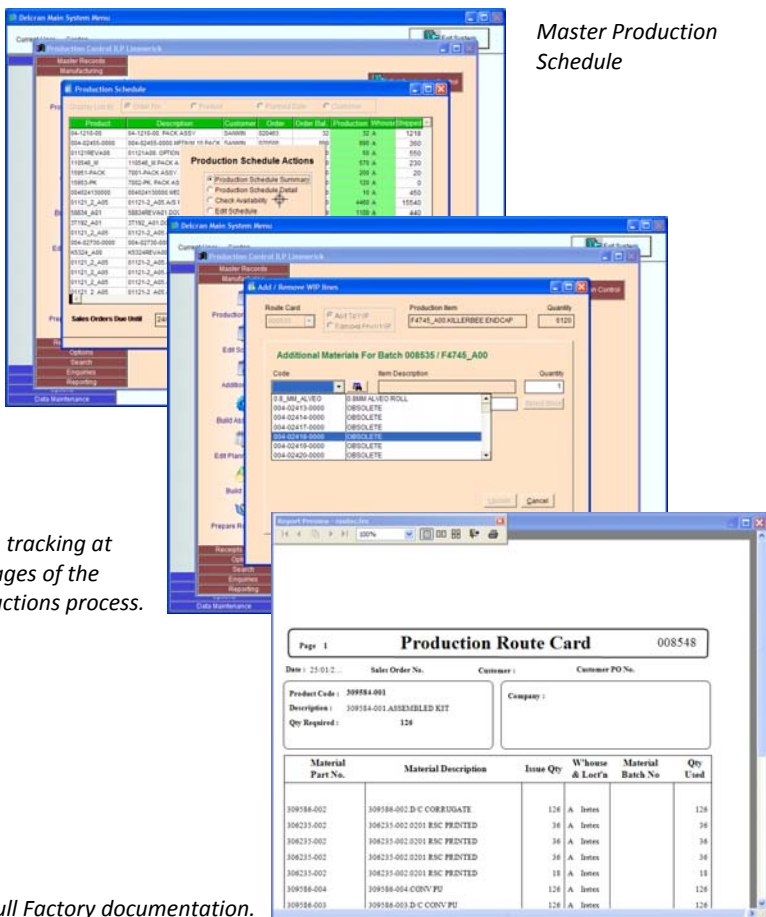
Delcran Main System Menu

Production Control ILP Limerick

Master Records
Manufacturing

Production Schedule

Exit System

Master Production Schedule

| Product | Description | Customer | Order | Order Bal. | Production | Whouse | Shipped |
|---|---|---|---|---|---|---|---|
| 04-1210-00 | 04-1210-00 PACK ASSY | SANMIN | 020463 | 32 | 32 A | | 1218 |
| 004-02455-0000 | 004-02455-0000 MTPKM 10 PACK | SANMIN | | | 990 A | | 360 |
| 01121REVA08 | 01121A08 OPTION | | | | 50 A | | 550 |
| 110546_M | 110546_M PACK A | | | | 570 A | | 230 |
| 10951-PACK | 7001-PACK ASSY | | | | 200 A | | 20 |
| 10953-PK | 7002-PK PACK AS | | | | 120 A | | 0 |
| 004024130000 | | | | | 10 A | | 450 |
| 01121_2_A05 | 01121-2_A05 A/S | | | | 4460 A | | 15540 |
| 58834_A01 | 58834REVA01 DOL | | | | 1100 A | | 440 |

Production Schedule Actions
Production Schedule Summary
Production Schedule Detail
Check Availability
Edit Schedule

Sales Orders Due Until

Options
Search
Enquiries
Reporting
Data Maintenance

Delcran Main System Menu
Production Control ILP Limerick
Master Records

Add / Remove WIP Items

Route Card
Production Item
F4745_A00 KILLERBEE ENDCAP
Quantity
6120

Additional Materials For Batch 008535 / F4745_A00

Code
Item Description
Quantity
1

0.8_MM_ALVEO 0.8MM ALVEO ROLL
004-02413-0000 OBSOLETE
004-02414-0000 OBSOLETE
004-02417-0000 OBSOLETE
004-02418-0000 OBSOLETE
004-02419-0000 OBSOLETE
004-02420-0000 OBSOLETE

Update
Cancel

tracking at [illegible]ges of the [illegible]uctions process.

Report Preview

100%

Page 1
Production Route Card
008548

Date : 25/01/2... Sales Order No. Customer : Customer PO No.

Product Code : 309584-001
Description : 309584-001 ASSEMBLED KIT
Qty Required : 126

Company :

| Material Part No. | Material Description | Issue Qty | W'house & Loct'n | Material Batch No | Qty Used |
|---|---|---|---|---|---|
| 309586-002 | 309586-002 D/C CORRUGATE | 126 | A Instex | | 126 |
| 306235-002 | 306235-002 0201 RSC PRINTED | 36 | A Instex | | 36 |
| 306235-002 | 306235-002 0201 RSC PRINTED | 36 | A Instex | | 36 |
| 306235-002 | 306235-002 0201 RSC PRINTED | 36 | A Instex | | 36 |
| 306235-002 | 306235-002 0201 RSC PRINTED | 18 | A Instex | | 18 |
| 309586-004 | 309586-004 CONV PU | 126 | A Instex | | 126 |
| 309586-003 | 309586-003 D/C CONV PU | 126 | A Instex | | 126 |

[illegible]ull Factory documentation.